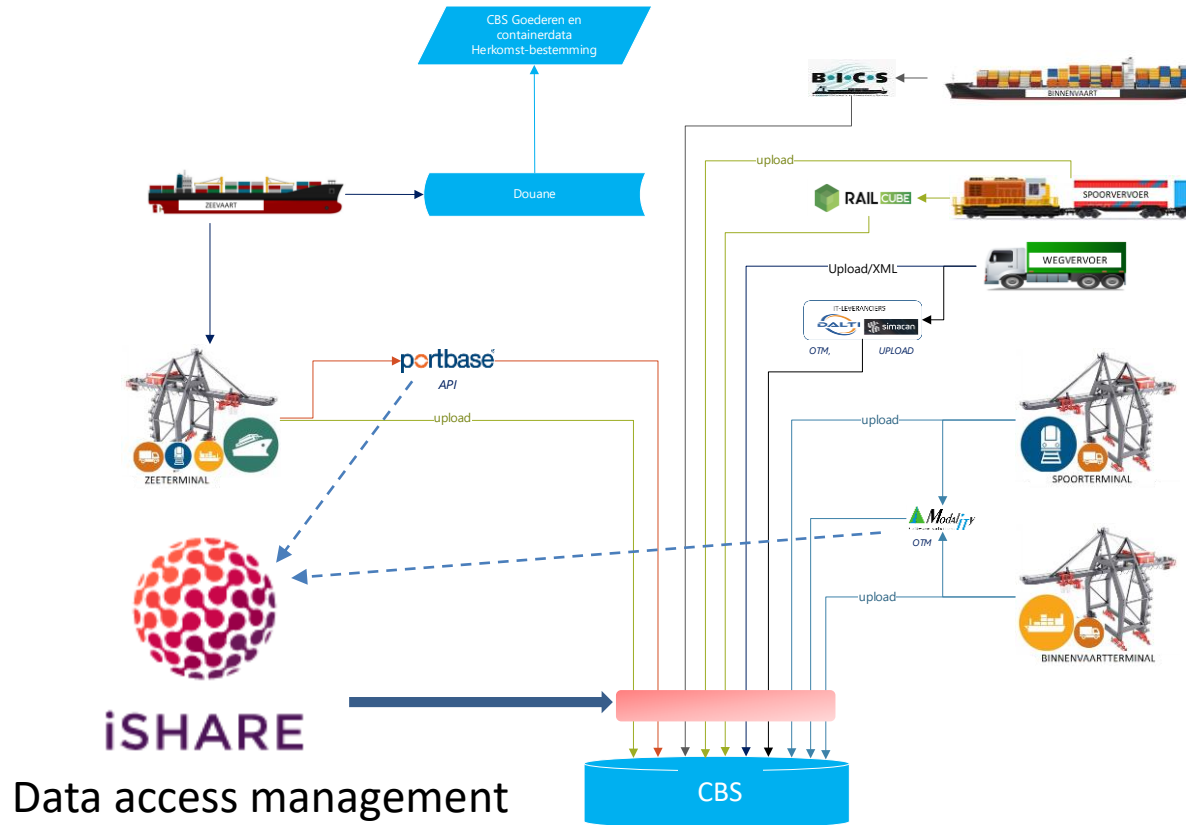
CBS Goederen en containerdata Herkomst-bestemming

B·I·C·S

BINNENVAART

upload

ZEEVAART

Douane

RAIL CUBE

SPOORVERVOER

Upload/XML

WEGVERVOER

IT-LEVERANCIERS

DALTI

simacan

OTM,

UPLOAD

portbase

API

upload

ZEETERMINAL

upload

SPOORTERMINAL

Modality

OTM

upload

BINNENVAARTTERMINAL

iSHARE

Data access management

CBS